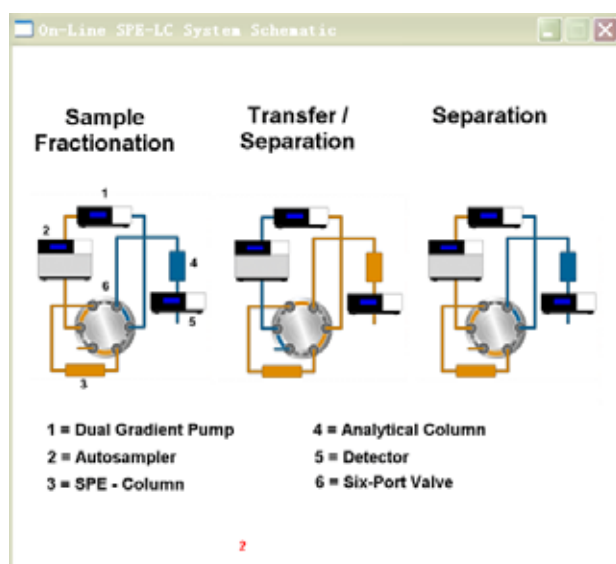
On-Line SPE-LC System Schematic

Sample Fractionation

Transfer / Separation

Separation

1

2

4

6

5

3

1 = Dual Gradient Pump
2 = Autosampler
3 = SPE - Column

4 = Analytical Column
5 = Detector
6 = Six-Port Valve

2